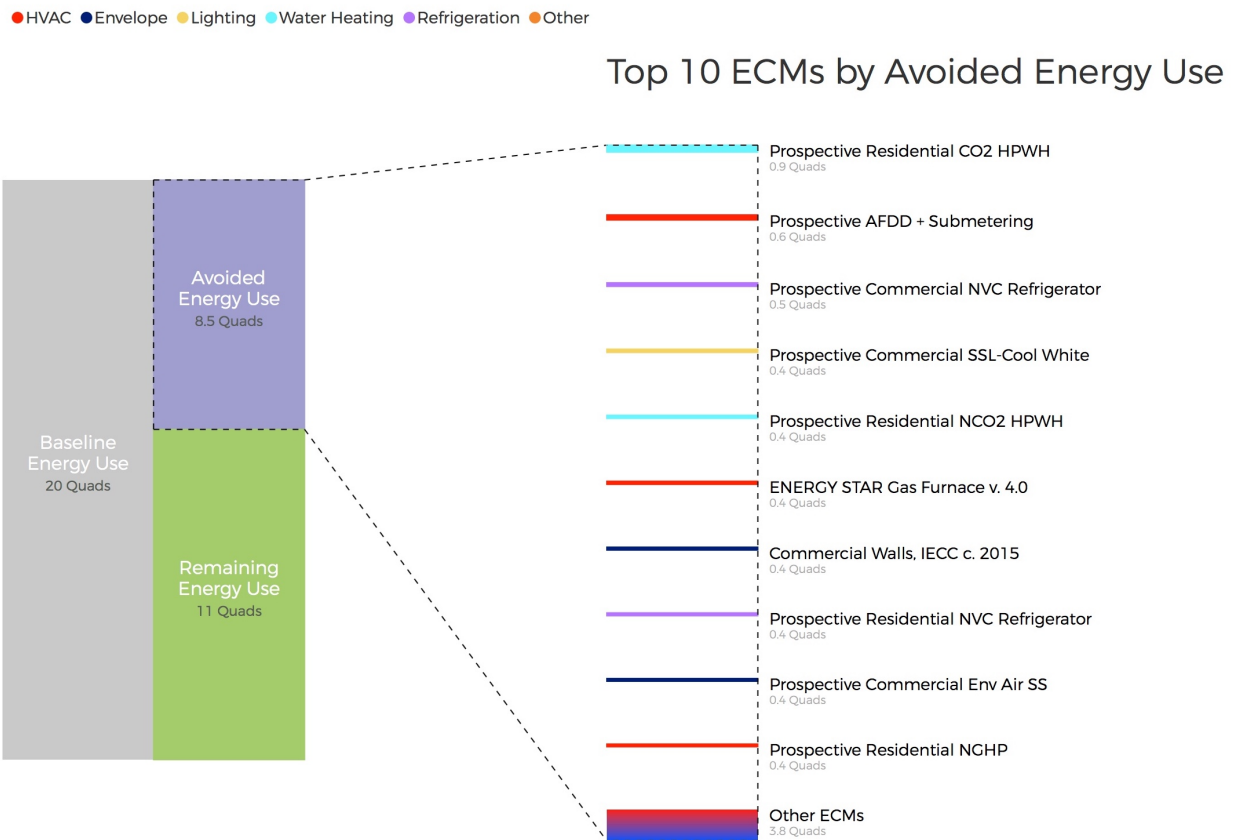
HVAC Envelope Lighting Water Heating Refrigeration Other

Top 10 ECMs by Avoided Energy Use

Baseline Energy Use
20 Quads

Avoided Energy Use
8.5 Quads

Remaining Energy Use
11 Quads

Prospective Residential CO2 HPWH
0.9 Quads

Prospective AFDD + Submetering
0.6 Quads

Prospective Commercial NVC Refrigerator
0.5 Quads

Prospective Commercial SSL-Cool White
0.4 Quads

Prospective Residential NCO2 HPWH
0.4 Quads

ENERGY STAR Gas Furnace v. 4.0
0.4 Quads

Commercial Walls, IECC c. 2015
0.4 Quads

Prospective Residential NVC Refrigerator
0.4 Quads

Prospective Commercial Env Air SS
0.4 Quads

Prospective Residential NGHP
0.4 Quads

Other ECMs
3.8 Quads